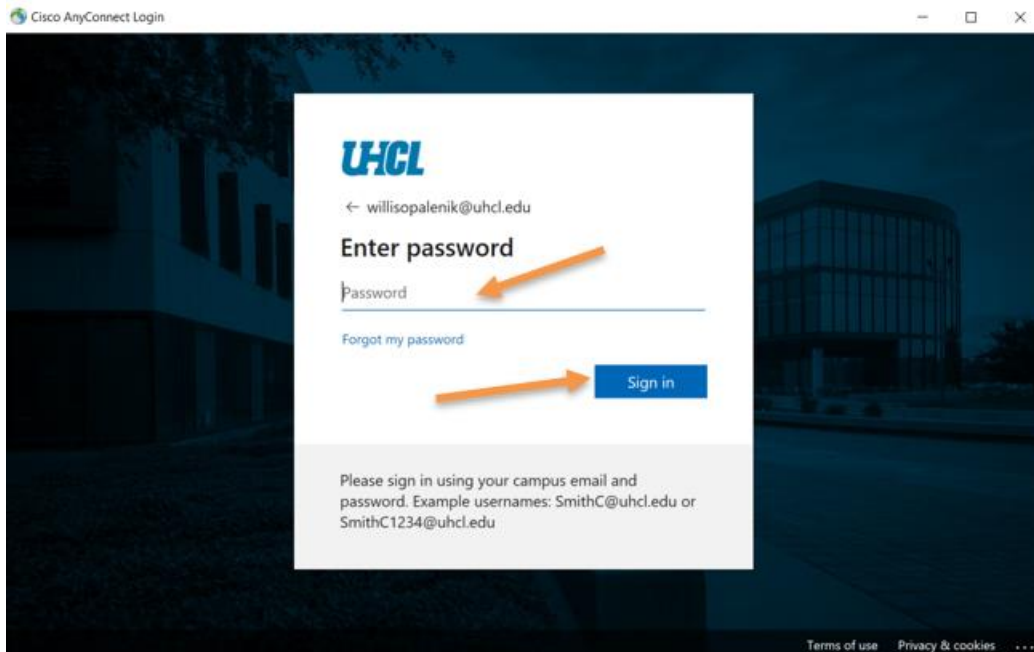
Cisco AnyConnect Login

UHCL

← willisopalenik@uhcl.edu

Enter password

Password

Forgot my password

Sign in

Please sign in using your campus email and password. Example usernames: SmithC@uhcl.edu or SmithC1234@uhcl.edu

Terms of use Privacy & cookies ...